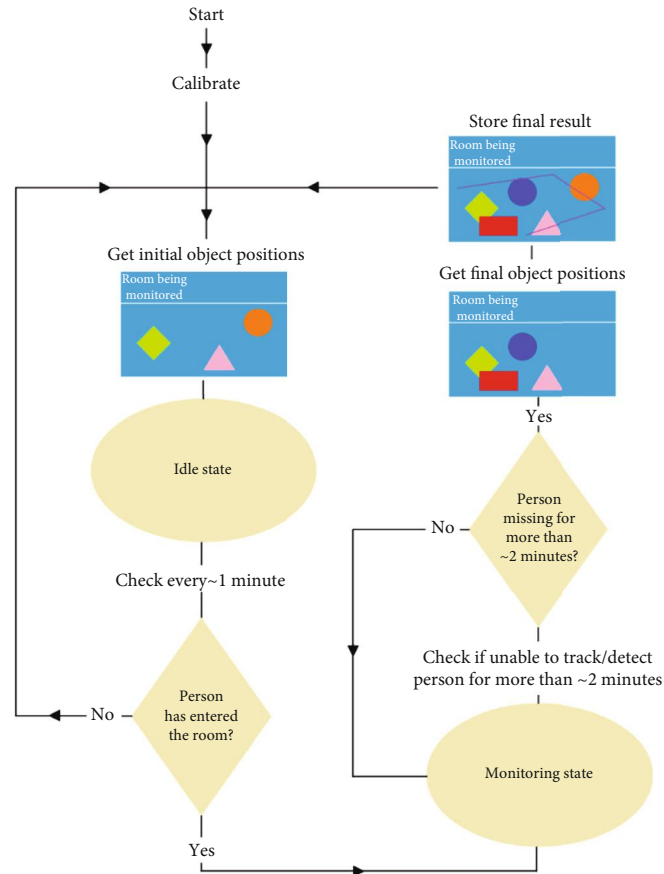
Start

Calibrate

Store final result

Room being monitored

Get initial object positions

Room being monitored

Get final object positions

Room being monitored

Yes

Idle state

No

Person missing for more than ~2 minutes?

Check every~1 minute

Check if unable to track/detect person for more than ~2 minutes

No

Person has entered the room?

Monitoring state

Yes